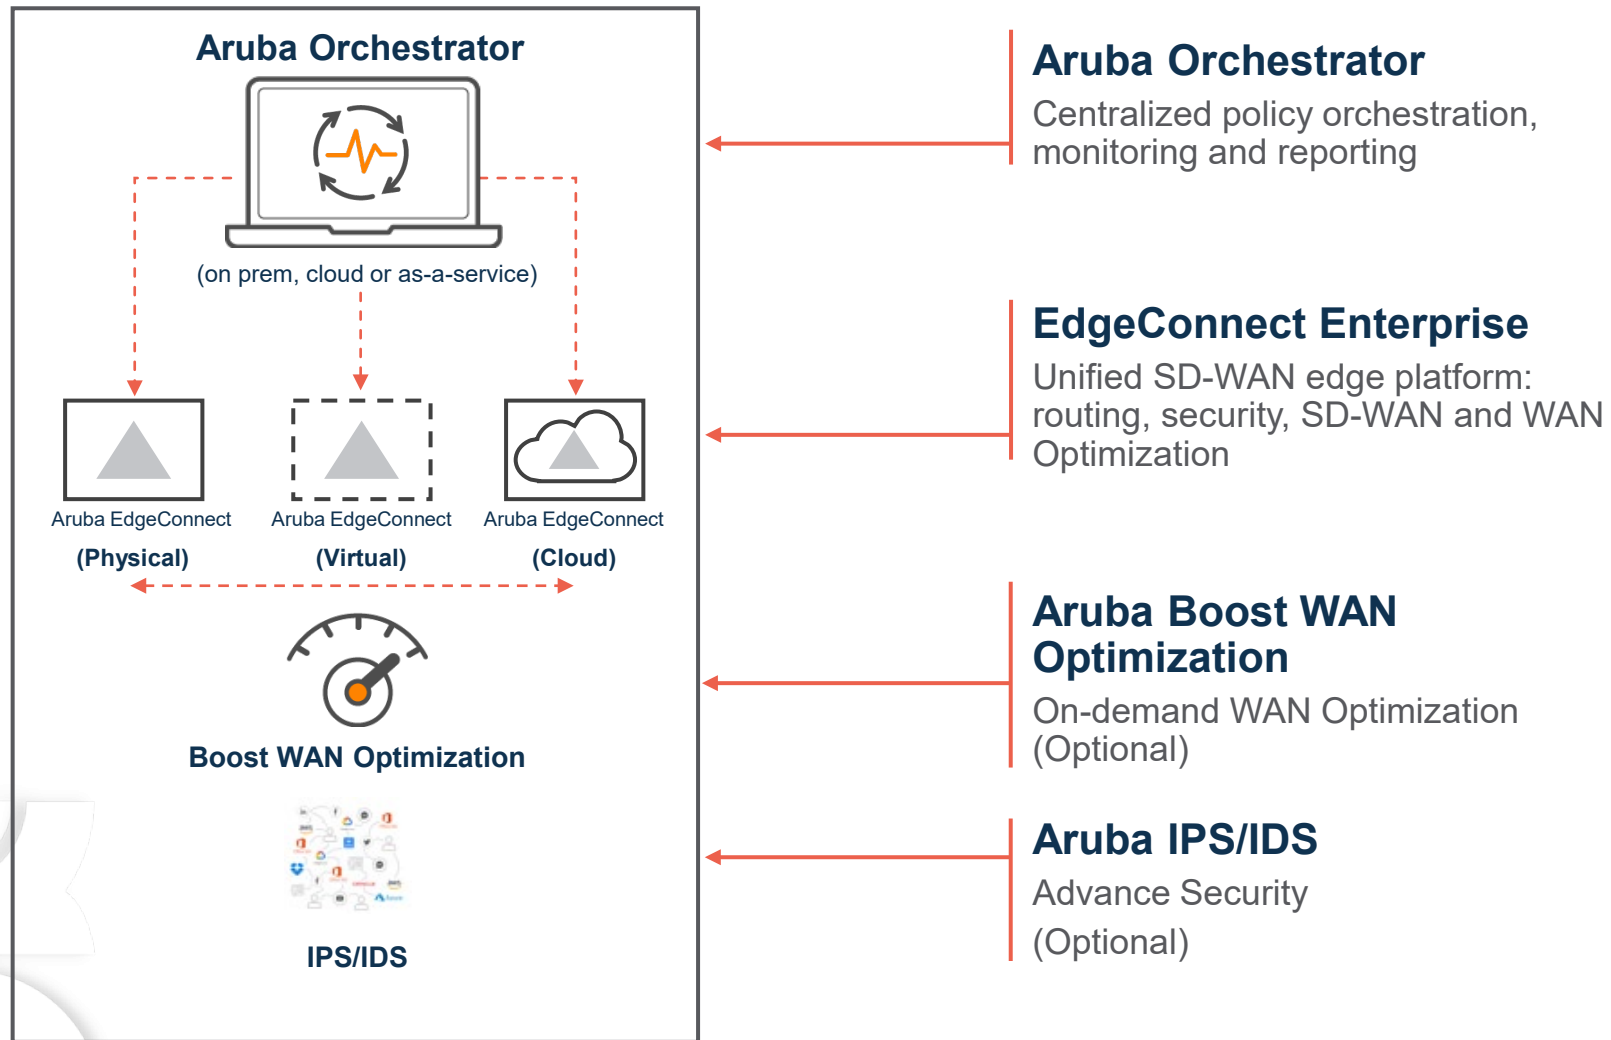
Aruba Orchestrator

(on prem, cloud or as-a-service)

Aruba EdgeConnect
(Physical)

Aruba EdgeConnect
(Virtual)

Aruba EdgeConnect
(Cloud)

Boost WAN Optimization

IPS/IDS

Aruba Orchestrator
Centralized policy orchestration, monitoring and reporting

EdgeConnect Enterprise
Unified SD-WAN edge platform: routing, security, SD-WAN and WAN Optimization

Aruba Boost WAN Optimization
On-demand WAN Optimization (Optional)

Aruba IPS/IDS
Advance Security
(Optional)